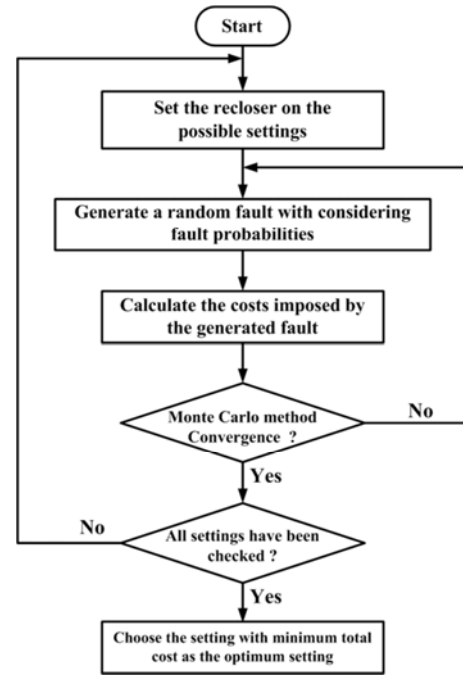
Start

Set the recloser on the possible settings

Generate a random fault with considering fault probabilities

Calculate the costs imposed by the generated fault

Monte Carlo method Convergence ?

No

Yes

No

All settings have been checked ?

Yes

Choose the setting with minimum total cost as the optimum setting